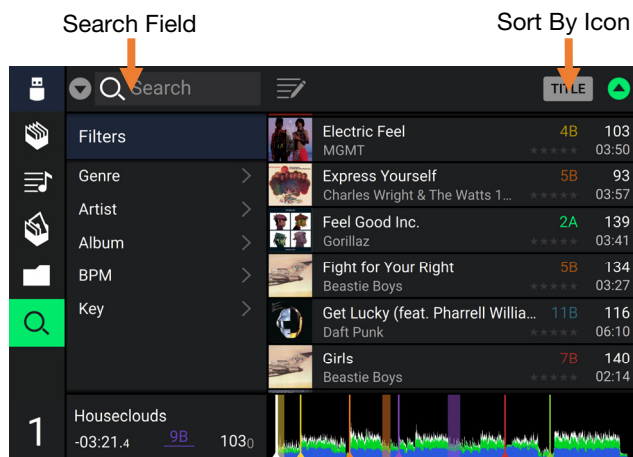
Search Field

Sort By Icon

Search

TITLE

Filters

Genre

Artist

Album

BPM

Key

Electric Feel
MGMT
4B
103
03:50

Express Yourself
Charles Wright & The Watts 1...
5B
93
03:57

Feel Good Inc.
Gorillaz
2A
139
03:41

Fight for Your Right
Beastie Boys
5B
134
03:27

Get Lucky (feat. Pharrell Willia...
Daft Punk
11B
116
06:10

Girls
Beastie Boys
7B
140
02:14

1

Houseclouds
-03:21.4
9B
103.0